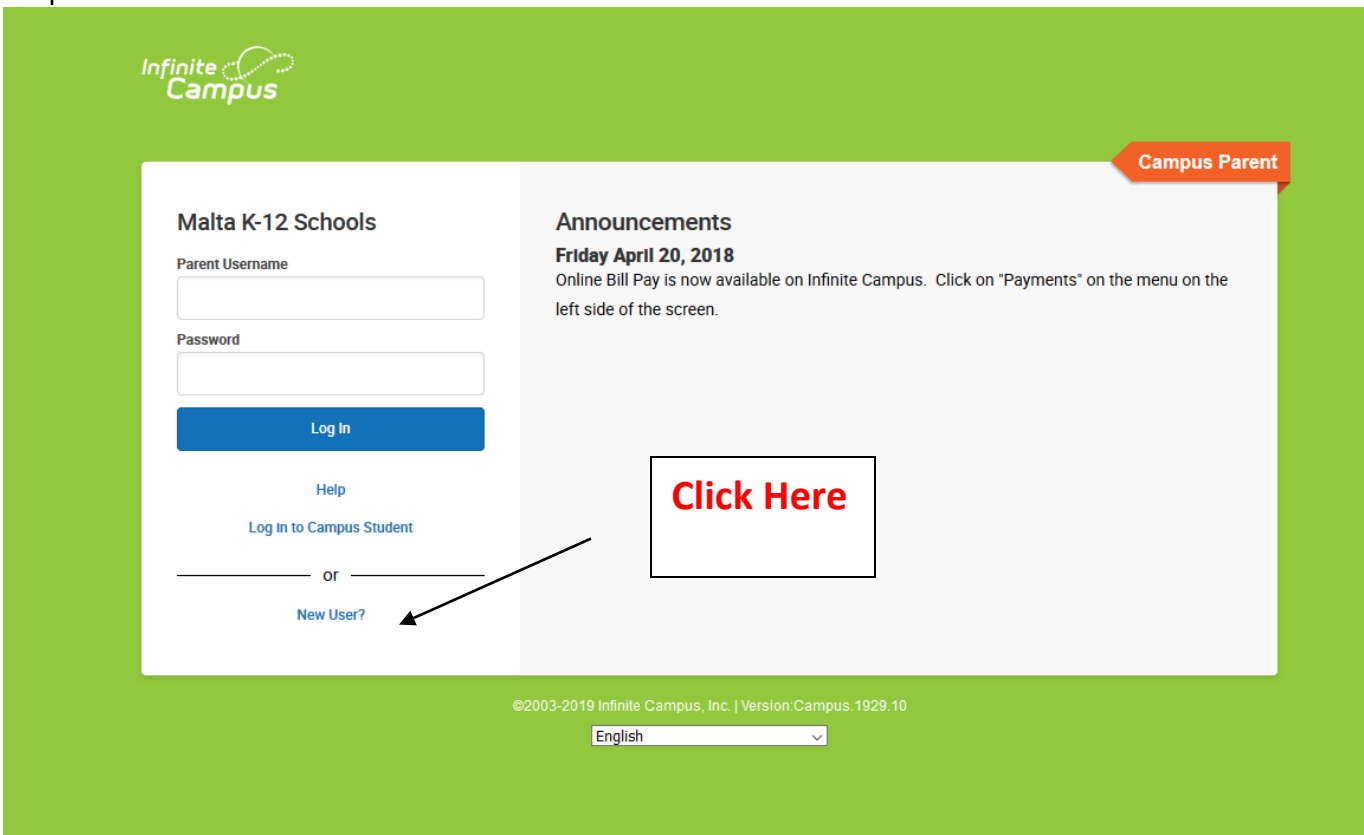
Infinite Campus

Campus Parent

Malta K-12 Schools

Parent Username

Password

Log In

Help

Log in to Campus Student

or

New User?

Announcements

Friday April 20, 2018

Online Bill Pay is now available on Infinite Campus. Click on "Payments" on the menu on the left side of the screen.

Click Here

©2003-2019 Infinite Campus, Inc. | Version:Campus.1929.10

English